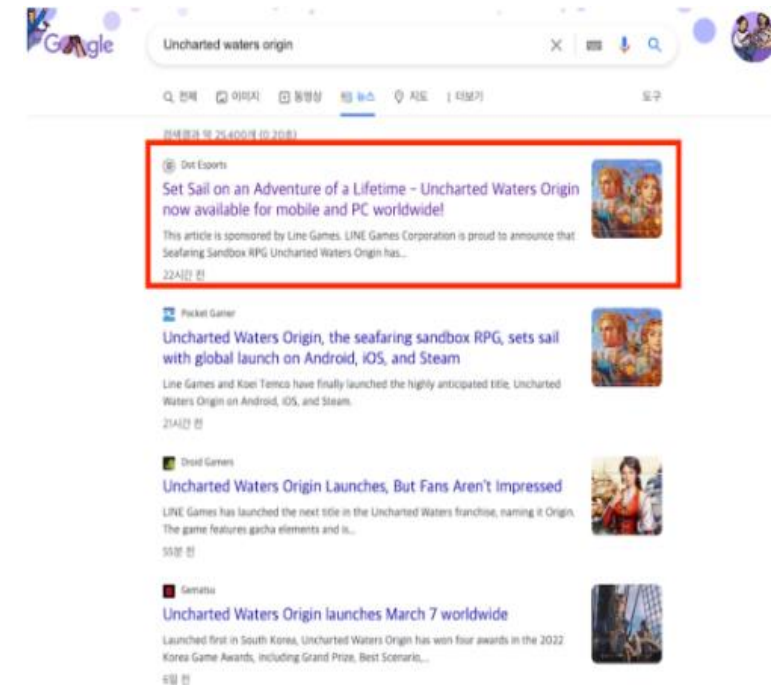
Google

Uncharted waters origin

Q 전체 이미지 동영상 뉴스 지도 : 더보기 도구

검색결과 약 25,400개 (0.20초)

Dot Esports

Set Sail on an Adventure of a Lifetime – Uncharted Waters Origin now available for mobile and PC worldwide!

This article is sponsored by Line Games. LINE Games Corporation is proud to announce that Seafaring Sandbox RPG Uncharted Waters Origin has...

22시간 전

Pocket Gamer

Uncharted Waters Origin, the seafaring sandbox RPG, sets sail with global launch on Android, iOS, and Steam

Line Games and Koei Temco have finally launched the highly anticipated title, Uncharted Waters Origin on Android, iOS, and Steam.

21시간 전

Droid Gamers

Uncharted Waters Origin Launches, But Fans Aren't Impressed

LINE Games has launched the next title in the Uncharted Waters franchise, naming it Origin. The game features gacha elements and is...

55분 전

Gematsu

Uncharted Waters Origin launches March 7 worldwide

Launched first in South Korea, Uncharted Waters Origin has won four awards in the 2022 Korea Game Awards, including Grand Prize, Best Scenario,...

6일 전